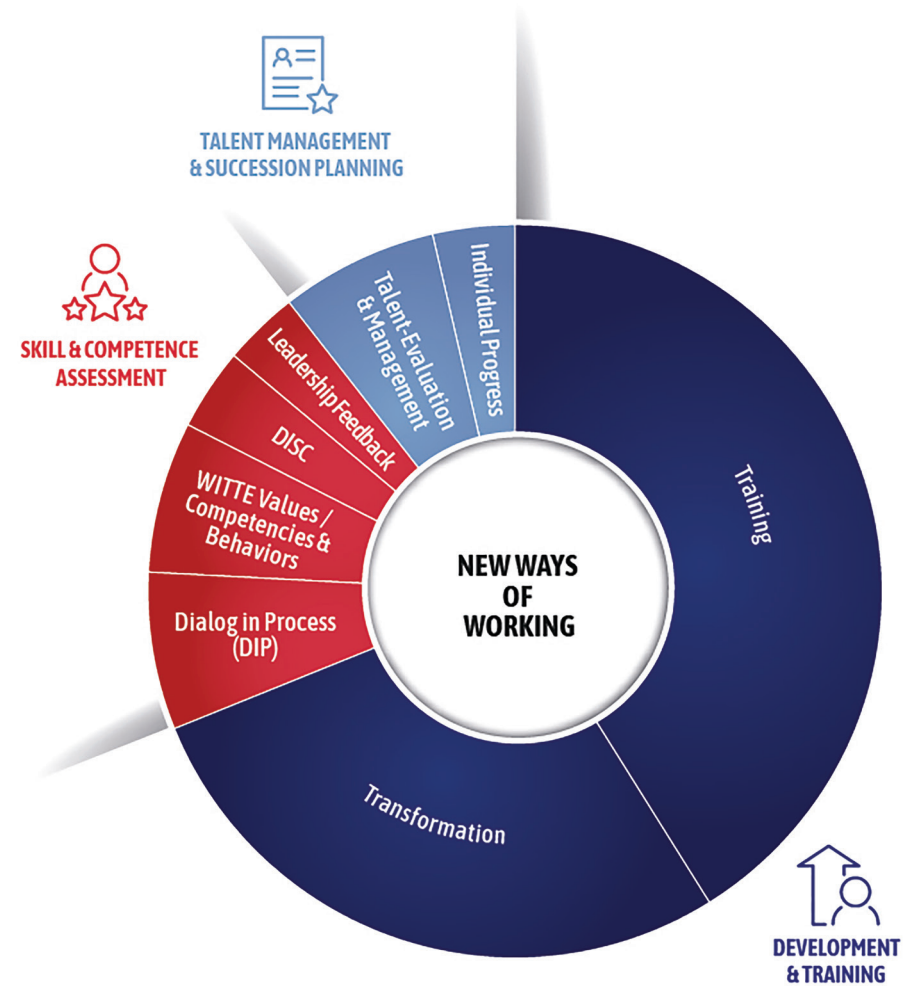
TALENT MANAGEMENT & SUCCESSION PLANNING

SKILL & COMPETENCE ASSESSMENT

Individual Progress

Talent-Evaluation & Management

Leadership Feedback

DISC

WITTE Values / Competencies & Behaviors

Dialog in Process (DIP)

Training

NEW WAYS OF WORKING

Transformation

DEVELOPMENT & TRAINING